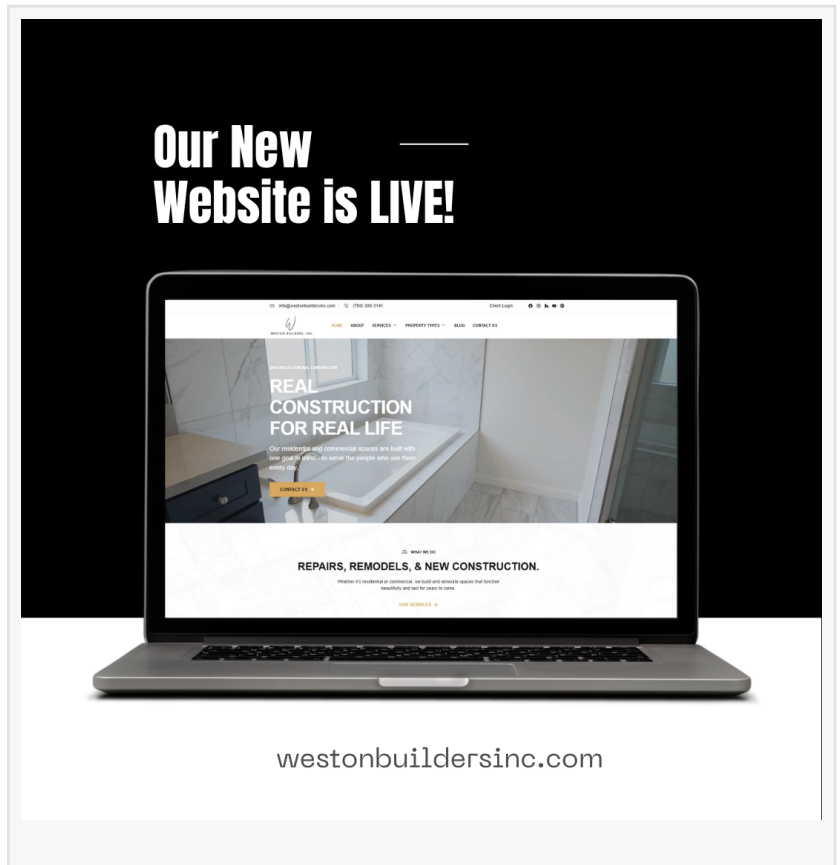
Our New Website is LIVE!

info@westonbuildersinc.com (760) 380-2181 Client Login

WESTON BUILDERS, INC.

HOME ABOUT SERVICES PROPERTY TYPES BLOG CONTACT US

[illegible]

REAL CONSTRUCTION FOR REAL LIFE

Our residential and commercial spaces are built with one goal in mind—to serve the people who use them every day.

CONTACT US

WHAT WE DO

REPAIRS, REMODELS, & NEW CONSTRUCTION.

Whether it's residential or commercial, we build and renovate spaces that function beautifully and last for years to come.

OUR SERVICES

westonbuildersinc.com